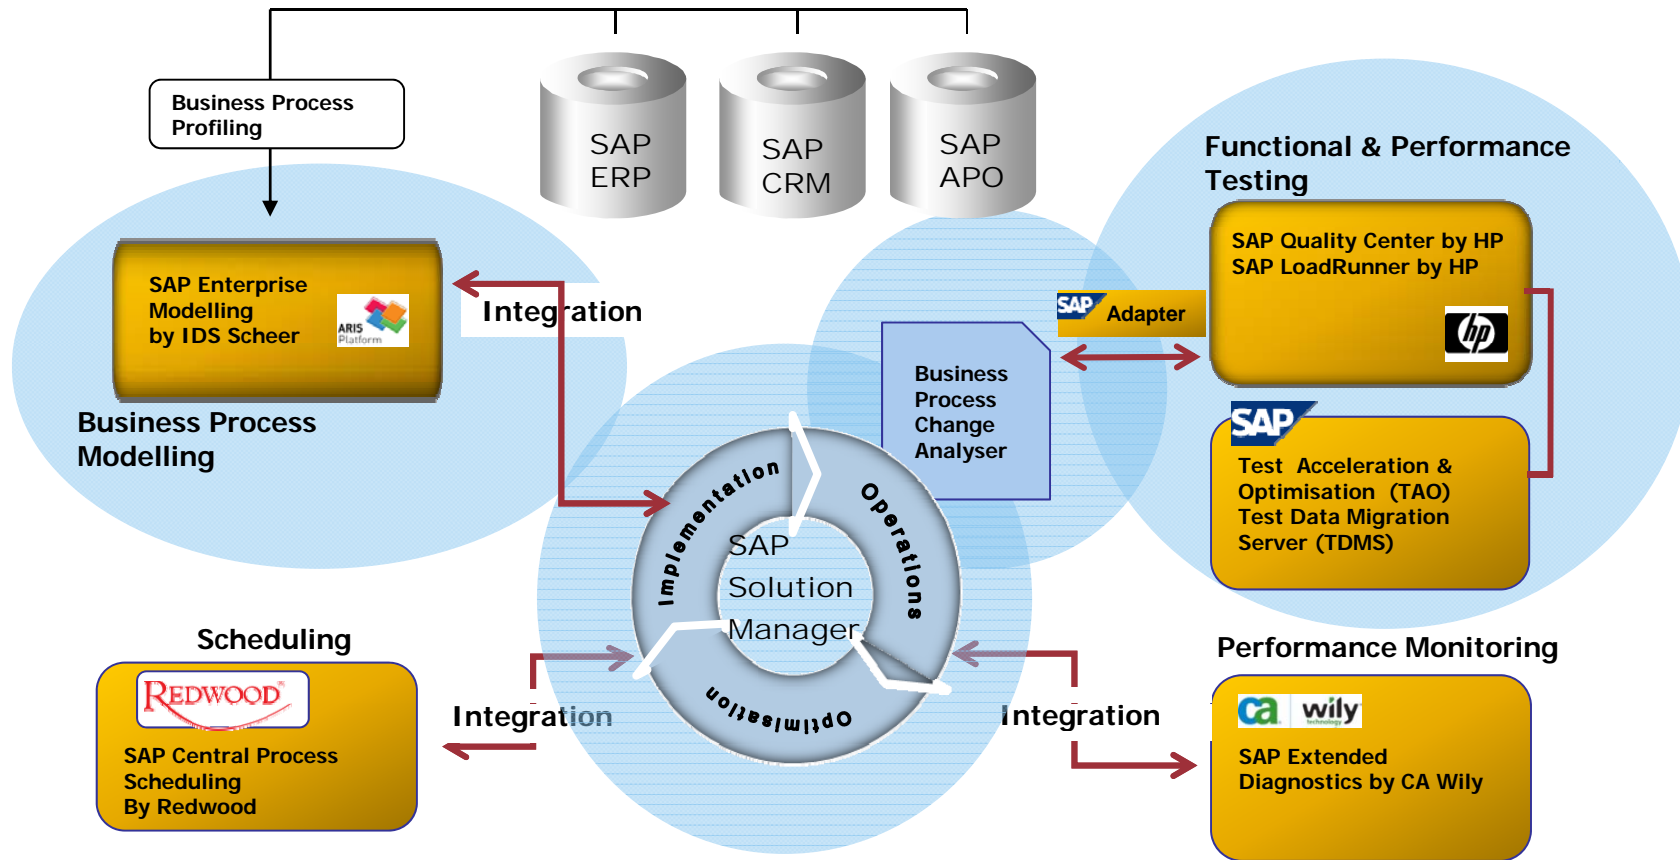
Business Process Profiling

SAP ERP

SAP CRM

SAP APO

Functional & Performance Testing

SAP Enterprise Modelling by IDS Scheer

ARIS Platform

Integration

SAP Quality Center by HP
SAP LoadRunner by HP

SAP Adapter

Business Process Change Analyser

Business Process Modelling

SAP

Test Acceleration & Optimisation (TAO)
Test Data Migration Server (TDMS)

Implementation

Operations

SAP Solution Manager

Optimisation

Scheduling

REDWOOD

SAP Central Process Scheduling By Redwood

Integration

Integration

Performance Monitoring

ca wily

SAP Extended Diagnostics by CA Wily